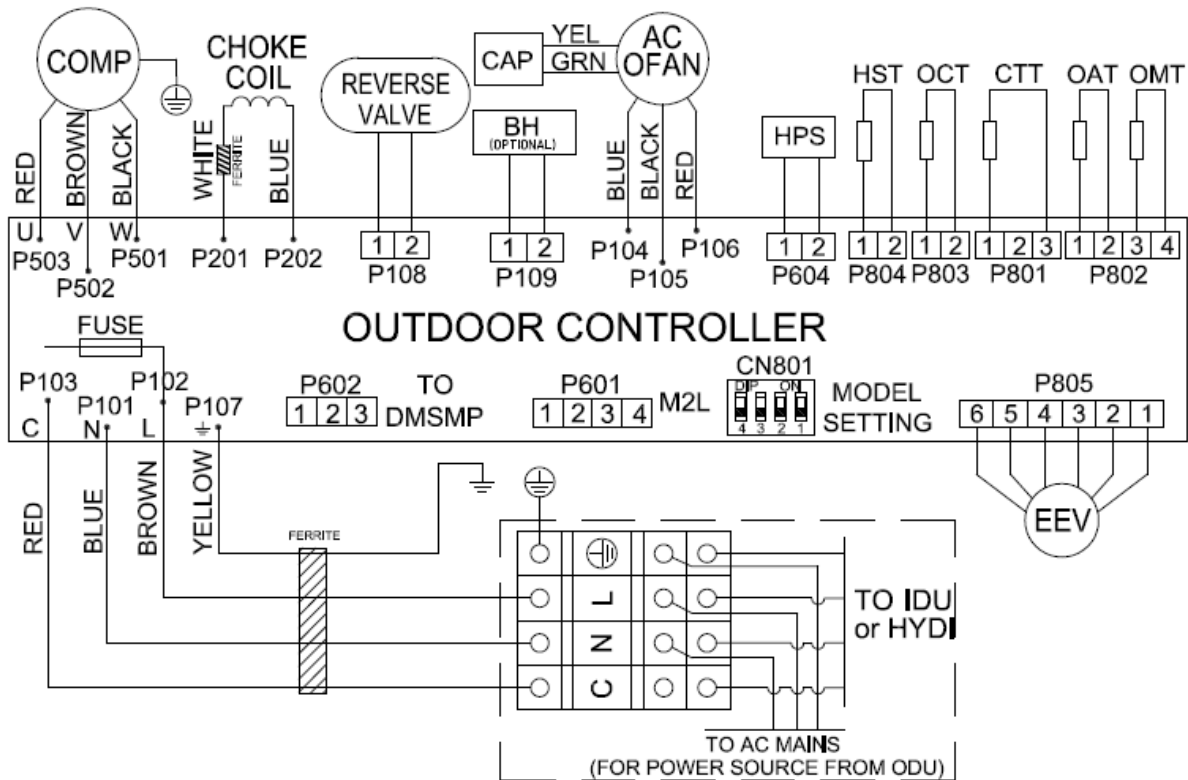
COMP
CHOKE COIL
REVERSE VALVE
CAP
YEL
GRN
AC OFAN
BH (OPTIONAL)
HPS
HST
OCT
CTT
OAT
OMT
RED
BROWN
BLACK
WHITE
FERRITE
BLUE
BLUE
BLACK
RED
U
V
W
P503
P502
P501
P201
P202
1 2
P108
1 2
P109
P104
P105
P106
1 2
P604
1 2
P804
1 2
P803
1 2 3
P801
1 2 3 4
P802
FUSE
OUTDOOR CONTROLLER
P103
P102
P101
P107
C
N
L
P602
1 2 3
TO DMSMP
P601
1 2 3 4
M2L
CN801
DIP ON
4 3 2 1
MODEL SETTING
P805
6 5 4 3 2 1
EEV
RED
BLUE
BROWN
YELLOW
FERRITE
L
N
C
TO IDU or HYDI
TO AC MAINS
(FOR POWER SOURCE FROM ODU)